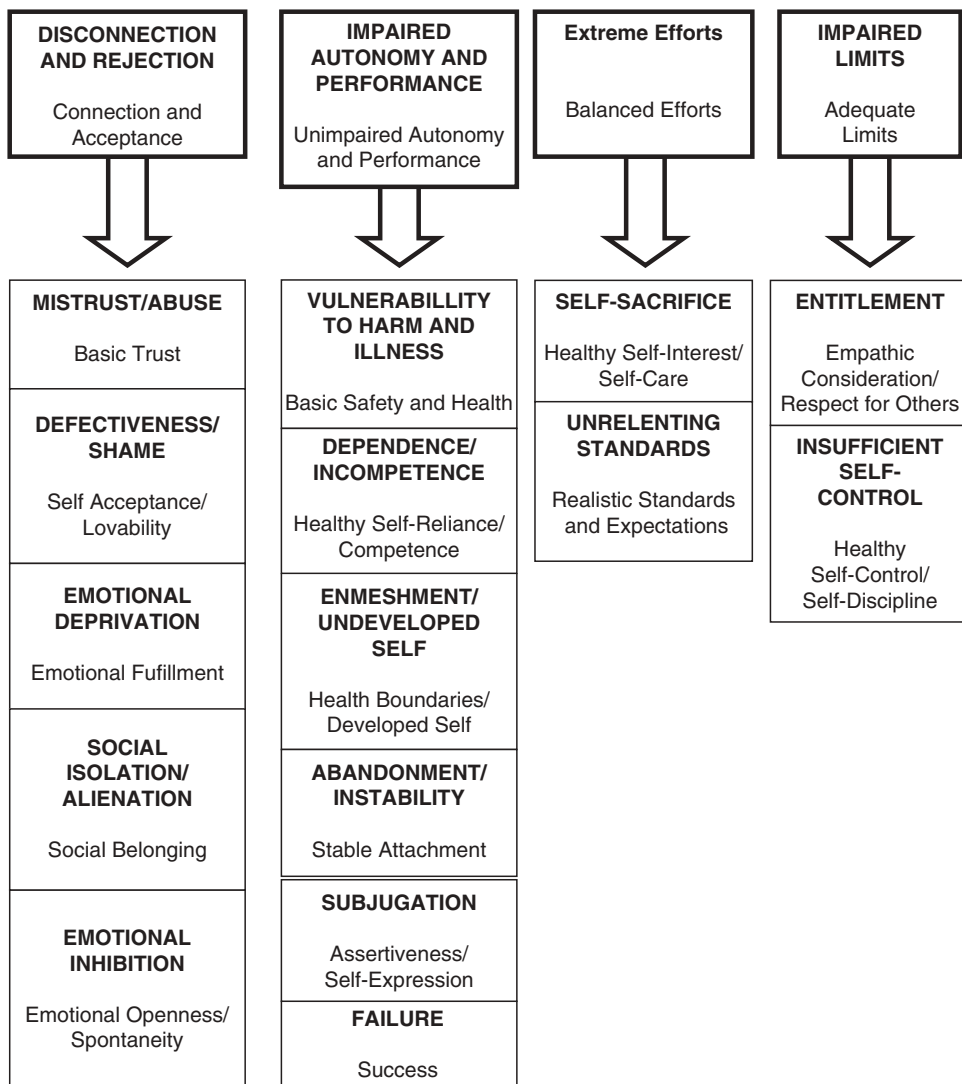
DISCONNECTION AND REJECTION

Connection and Acceptance

MISTRUST/ABUSE

Basic Trust

DEFECTIVENESS/ SHAME

Self Acceptance/ Lovability

EMOTIONAL DEPRIVATION

Emotional Fufillment

SOCIAL ISOLATION/ ALIENATION

Social Belonging

EMOTIONAL INHIBITION

Emotional Openness/ Spontaneity

IMPAIRED AUTONOMY AND PERFORMANCE

Unimpaired Autonomy and Performance

VULNERABILLITY TO HARM AND ILLNESS

Basic Safety and Health

DEPENDENCE/ INCOMPETENCE

Healthy Self-Reliance/ Competence

ENMESHMENT/ UNDEVELOPED SELF

Health Boundaries/ Developed Self

ABANDONMENT/ INSTABILITY

Stable Attachment

SUBJUGATION

Assertiveness/ Self-Expression

FAILURE

Success

Extreme Efforts

Balanced Efforts

SELF-SACRIFICE

Healthy Self-Interest/ Self-Care

UNRELENTING STANDARDS

Realistic Standards and Expectations

IMPAIRED LIMITS

Adequate Limits

ENTITLEMENT

Empathic Consideration/ Respect for Others

INSUFFICIENT SELF-CONTROL

Healthy Self-Control/ Self-Discipline